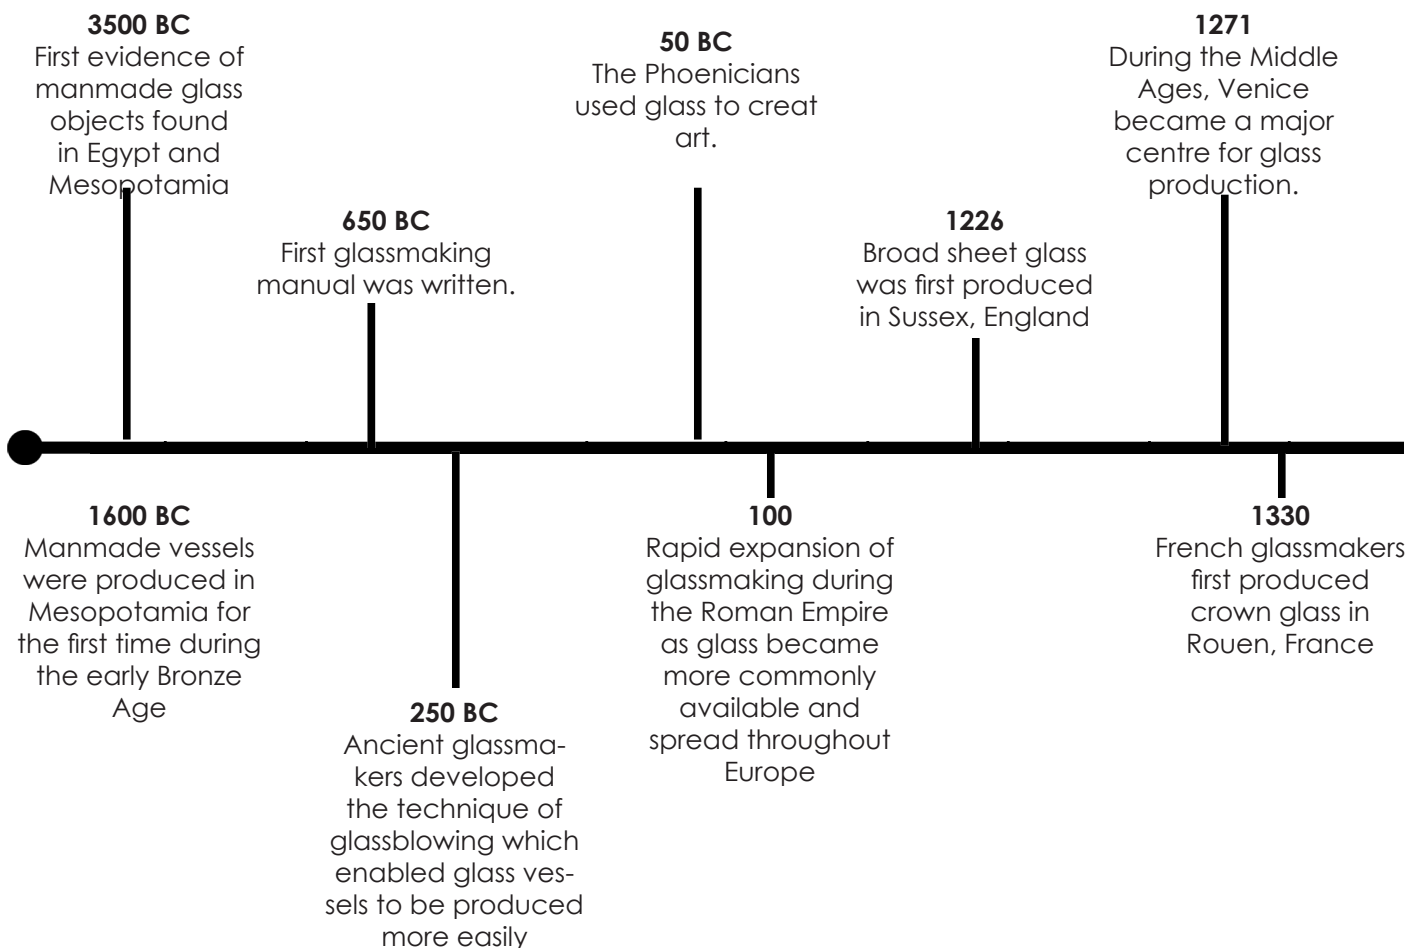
3500 BC
First evidence of manmade glass objects found in Egypt and Mesopotamia

1600 BC
Manmade vessels were produced in Mesopotamia for the first time during the early Bronze Age

650 BC
First glassmaking manual was written.

250 BC
Ancient glassmakers developed the technique of glassblowing which enabled glass vessels to be produced more easily

50 BC
The Phoenicians used glass to creat art.

100
Rapid expansion of glassmaking during the Roman Empire as glass became more commonly available and spread throughout Europe

1226
Broad sheet glass was first produced in Sussex, England

1271
During the Middle Ages, Venice became a major centre for glass production.

1330
French glassmakers first produced crown glass in Rouen, France